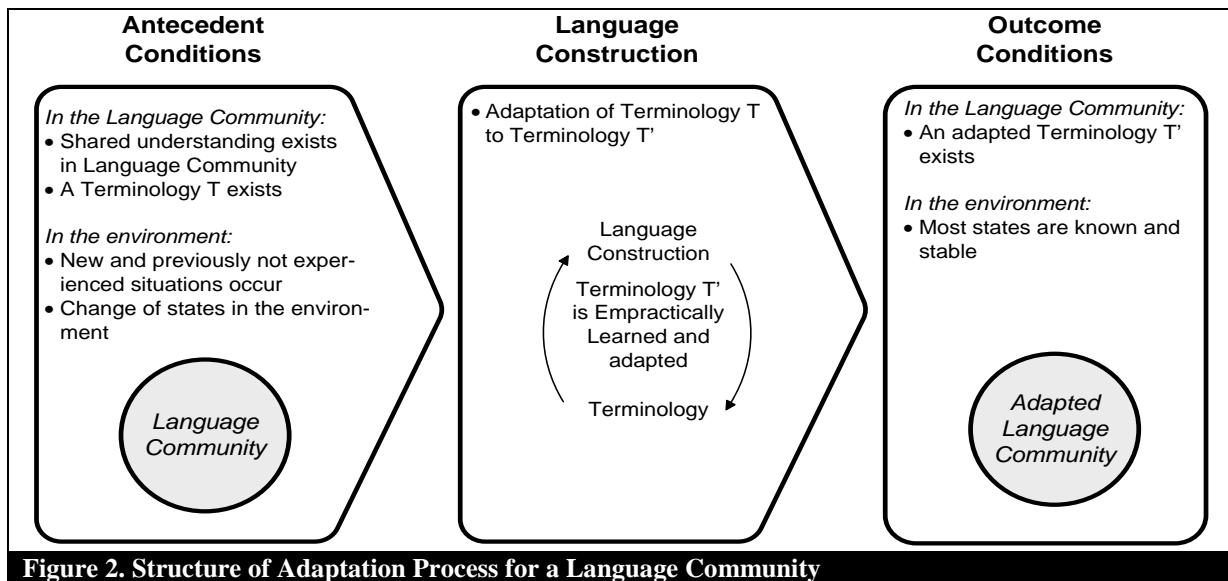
Antecedent Conditions

In the Language Community:
• Shared understanding exists in Language Community
• A Terminology T exists

In the environment:
• New and previously not experienced situations occur
• Change of states in the environment

Language Community

Language Construction

• Adaptation of Terminology T to Terminology T'

Language Construction

Terminology T' is Empractically Learned and adapted

Terminology

Outcome Conditions

In the Language Community:
• An adapted Terminology T' exists

In the environment:
• Most states are known and stable

Adapted Language Community

Figure 2. Structure of Adaptation Process for a Language Community